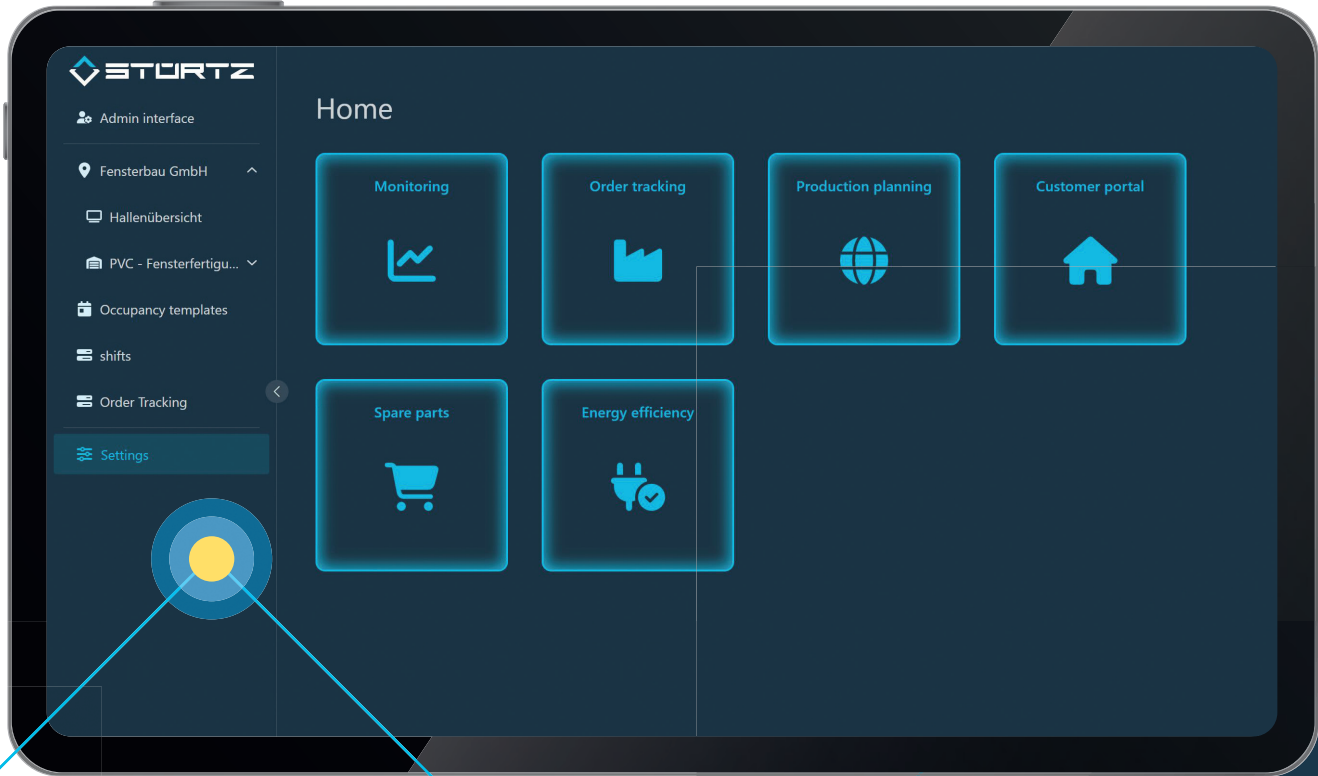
STÜRTZ

Admin interface

Fensterbau GmbH

Hallenübersicht

PVC - Fensterfertigu...

Occupancy templates

shifts

Order Tracking

Settings

Home

Monitoring

Order tracking

Production planning

Customer portal

Spare parts

Energy efficiency